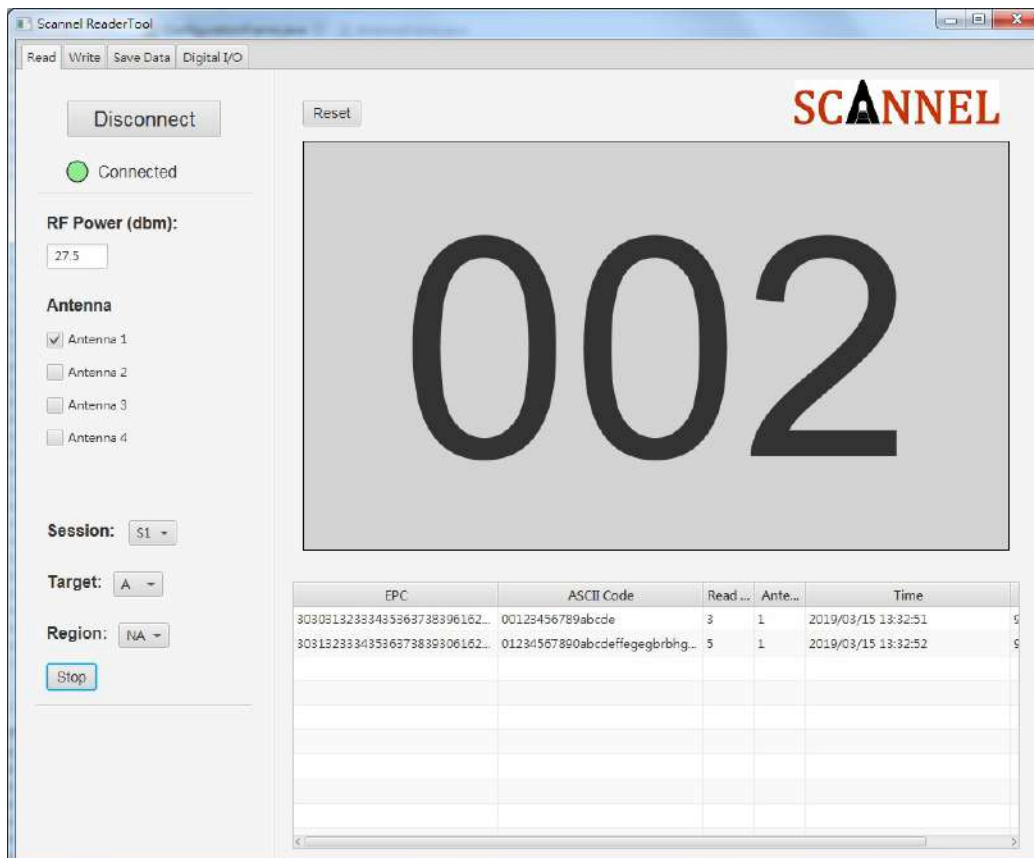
Scannel ReaderTool

Read | Write | Save Data | Digital I/O

Disconnect

Connected

RF Power (dbm):

27.5

Antenna

Antenna 1

Antenna 2

Antenna 3

Antenna 4

Session: S1

Target: A

Region: NA

Stop

Reset

SCANNEL

002

| EPC | ASCII Code | Read ... | Ante... | Time |
|---|---|---|---|---|
| 30303132333435363738396162... | 00123456789abcde | 3 | 1 | 2019/03/15 13:32:51 |
| 303132333435363738393061​62... | 01234567890abcdeffegegbrbhg... | 5 | 1 | 2019/03/15 13:32:52 |